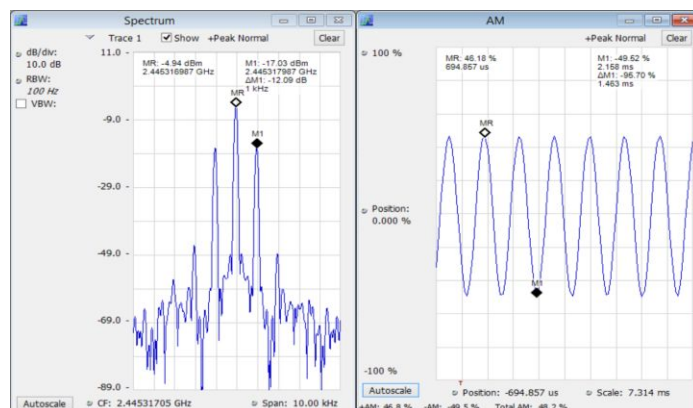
Spectrum

Trace 1 Show +Peak Normal Clear

dB/div: 10.0 dB
RBW: 100 Hz
VBW:

11.0
-9.0
-29.0
-49.0
-69.0
-89.0

MR: -4.94 dBm
2.446316987 GHz

M1: -17.03 dBm
2.446317987 GHz
ΔM1: -12.09 dB
1 kHz

MR
M1

Autoscale CF: 2.44531705 GHz Span: 10.00 kHz

AM

+Peak Normal Clear

100 %

MR: 46.18 %
694.857 us

M1: -49.52 %
2.158 ms
ΔM1: -95.70 %
1.463 ms

MR
M1

Position:
0.000 %

-100 %

Autoscale Position: -694.857 us Scale: 7.314 ms

+AM: 46.8 % -AM: -49.5 % Total AM: 48.2 %